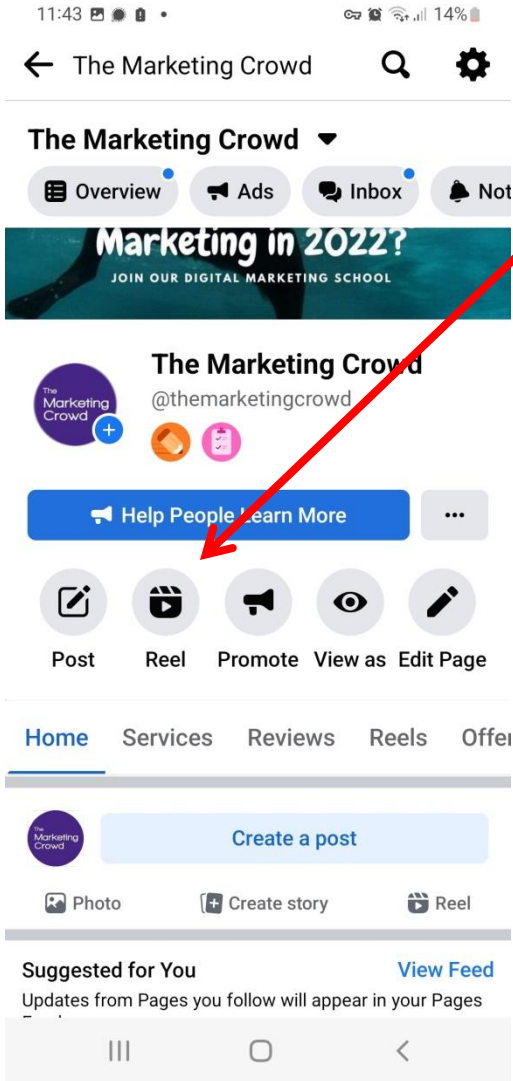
11:43 14%

The Marketing Crowd

The Marketing Crowd

Overview Ads Inbox Not

Marketing in 2022?
JOIN OUR DIGITAL MARKETING SCHOOL

The Marketing Crowd

The Marketing Crowd
@themarketingcrowd

Help People Learn More

...

Post Reel Promote View as Edit Page

Home Services Reviews Reels Offe

The Marketing Crowd

Create a post

Photo Create story Reel

Suggested for You View Feed

Updates from Pages you follow will appear in your Pages